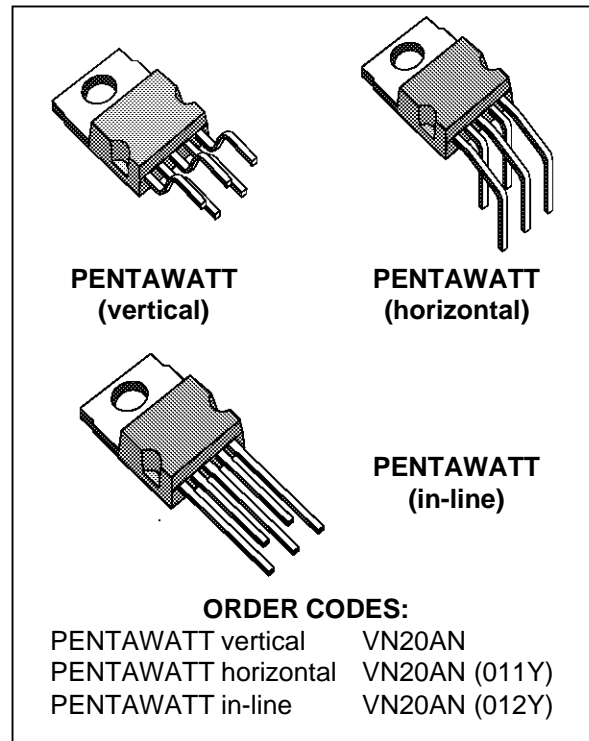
PENTAWATT
(vertical)

PENTAWATT
(horizontal)

PENTAWATT
(in-line)

ORDER CODES:

| | |
|---|---|
| PENTAWATT vertical | VN20AN |
| PENTAWATT horizontal | VN20AN (011Y) |
| PENTAWATT in-line | VN20AN (012Y) |